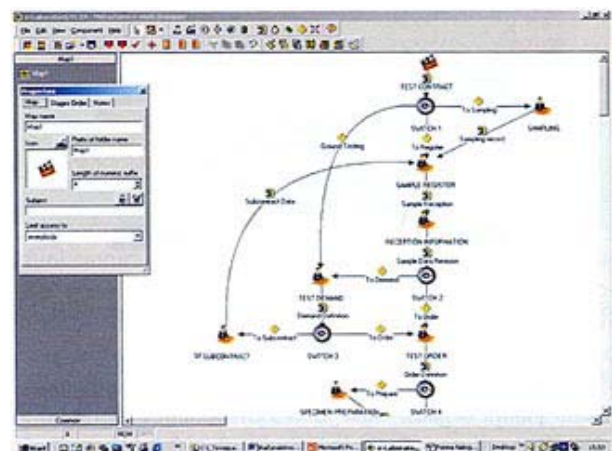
Map1

TEST CONTRACT

To Sampling

SAMPLING

SWITCH 1

Sampling record

To Register

General Testing

SAMPLE REGISTER

Subcontract Data

Sample Reception

RECEPTION INFORMATION

Sample Data Revision

To Demand

SWITCH 2

TEST DEMAND

Demand Definition

To Subcontract

To Order

To Order

TP SUBCONTRACT

SWITCH 3

TEST ORDER

Order Definition

To Prepare

SWITCH 4

SPECIMEN PREPARATION

Map name

Map1

Path of folder name

Length of numeric suffix

Subject

Last access to

Map

Stages Order

Notes